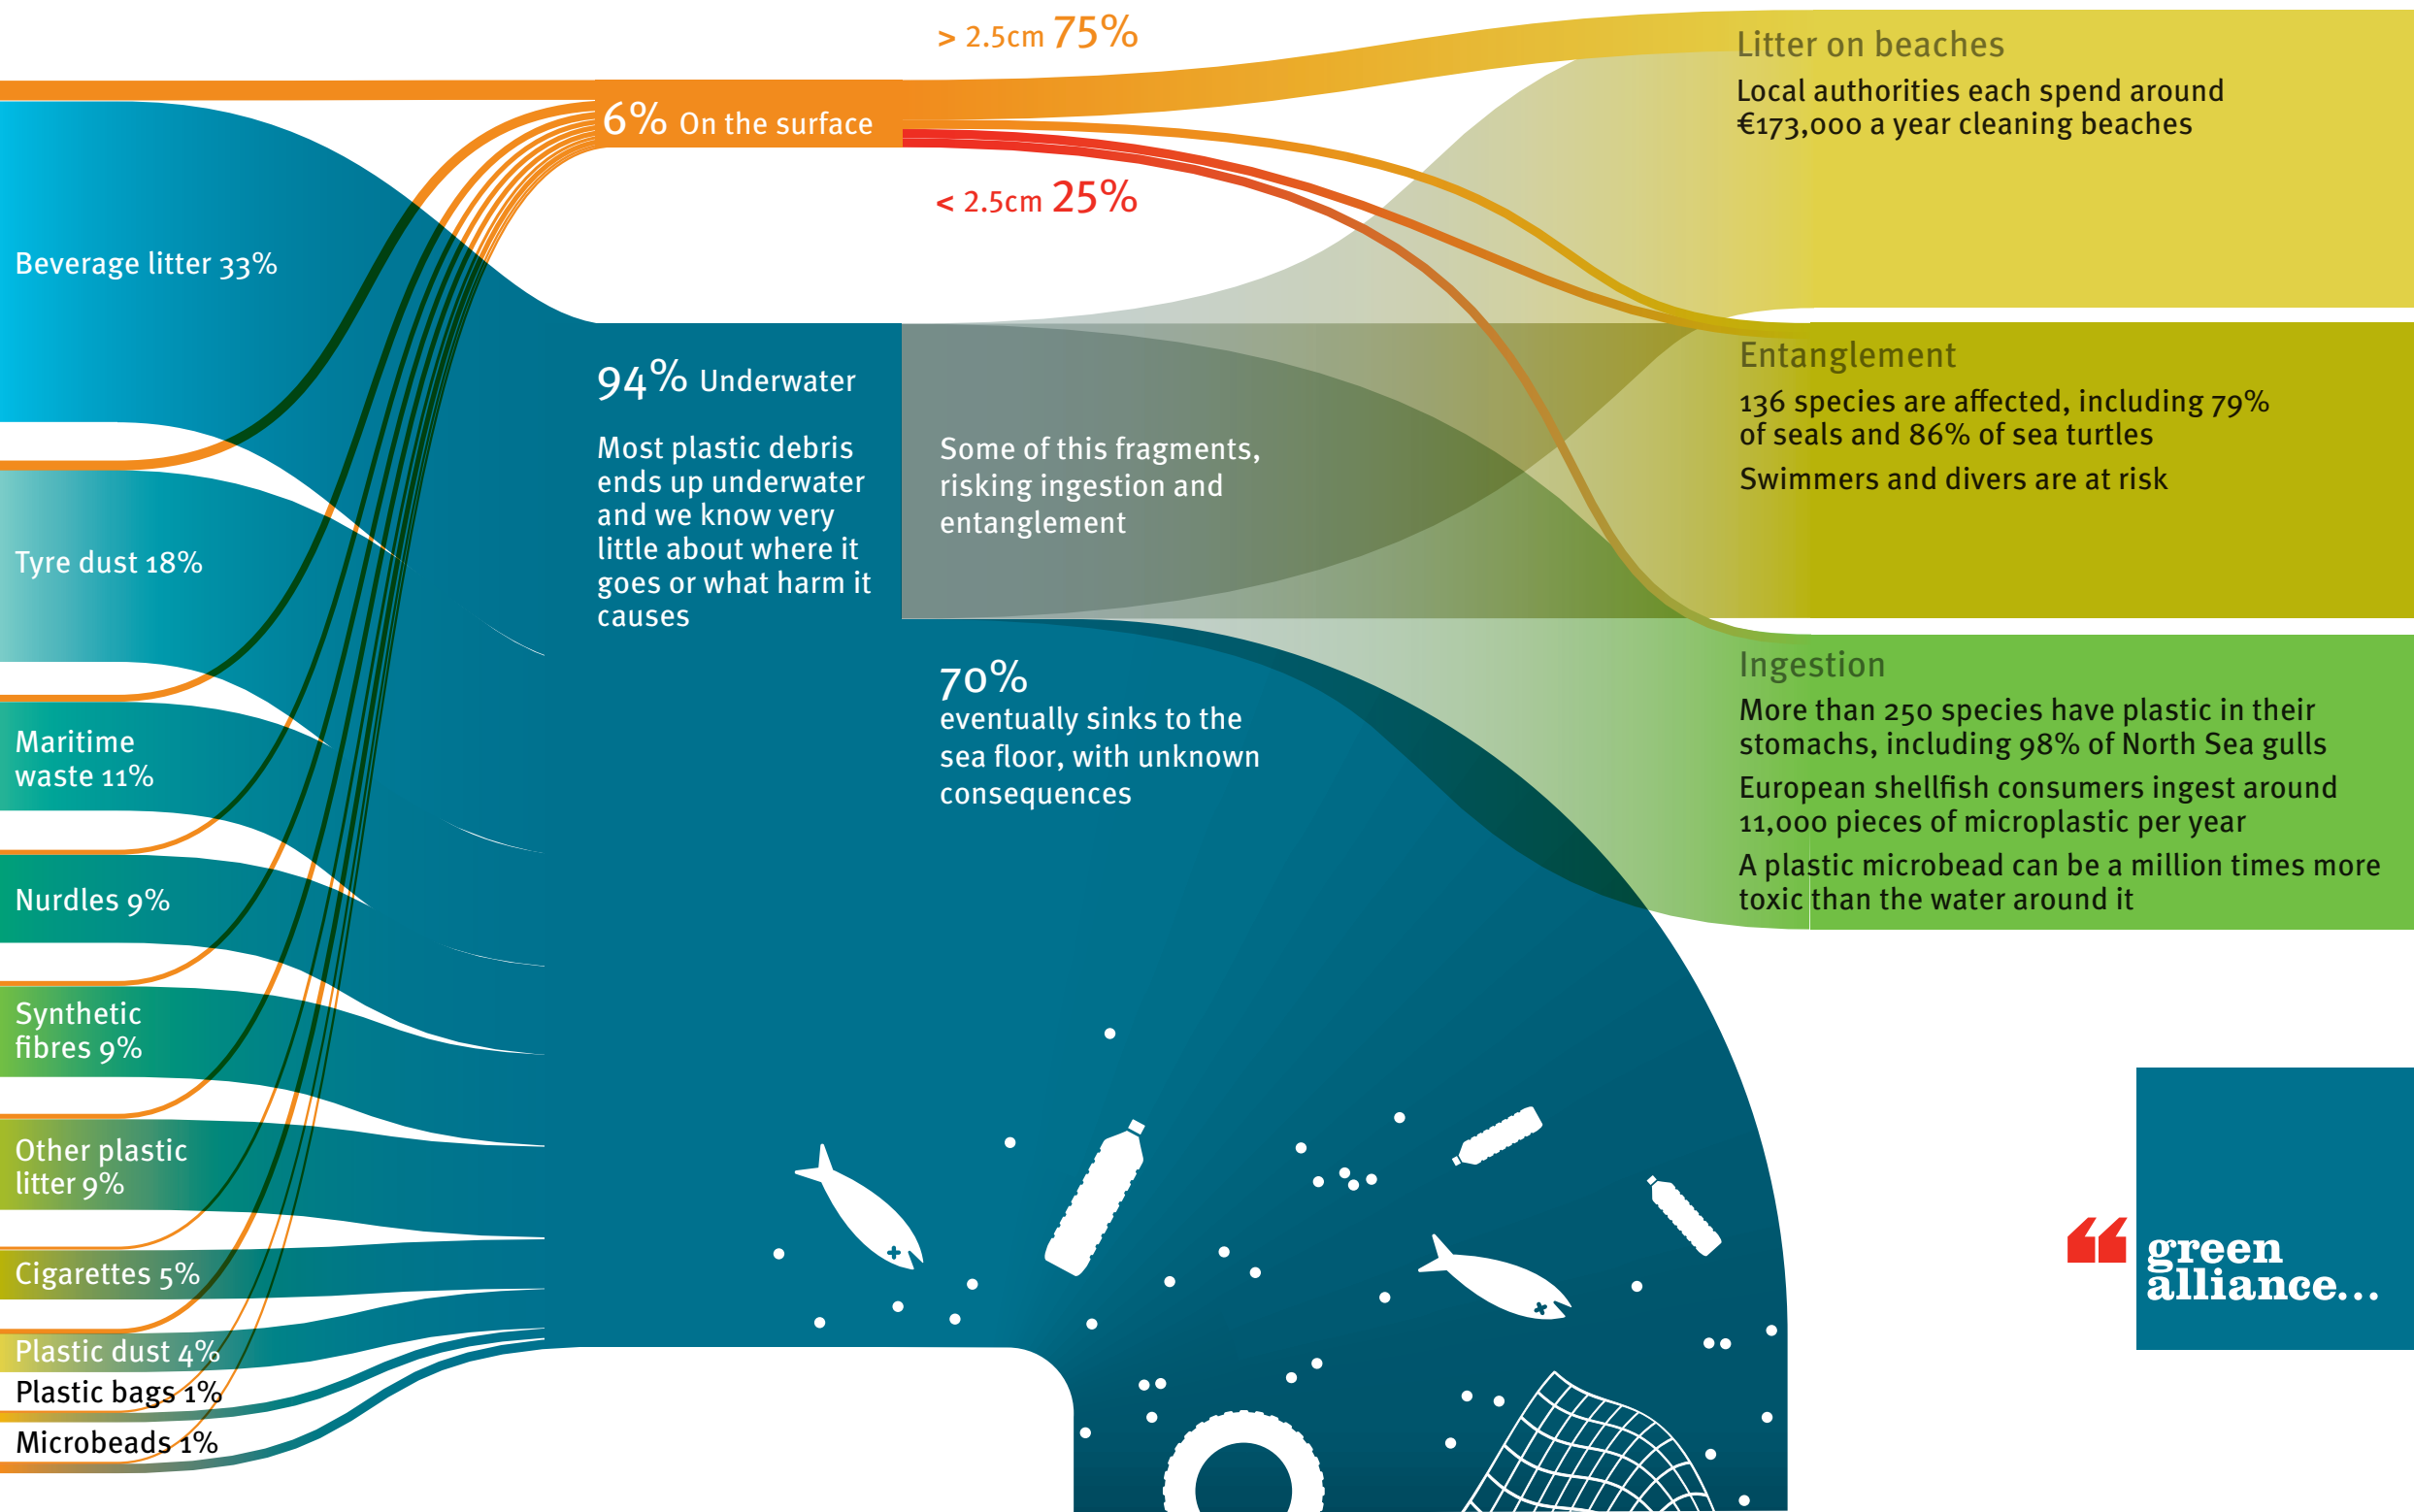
> 2.5cm 75%

Litter on beaches

Local authorities each spend around €173,000 a year cleaning beaches

6% On the surface

< 2.5cm 25%

Beverage litter 33%

Tyre dust 18%

Maritime waste 11%

Nurdles 9%

Synthetic fibres 9%

Other plastic litter 9%

Cigarettes 5%

Plastic dust 4%

Plastic bags 1%

Microbeads 1%

94% Underwater

Most plastic debris ends up underwater and we know very little about where it goes or what harm it causes

Some of this fragments, risking ingestion and entanglement

Entanglement

136 species are affected, including 79% of seals and 86% of sea turtles

Swimmers and divers are at risk

70%
eventually sinks to the sea floor, with unknown consequences

Ingestion

More than 250 species have plastic in their stomachs, including 98% of North Sea gulls

European shellfish consumers ingest around 11,000 pieces of microplastic per year

A plastic microbead can be a million times more toxic than the water around it

green alliance…